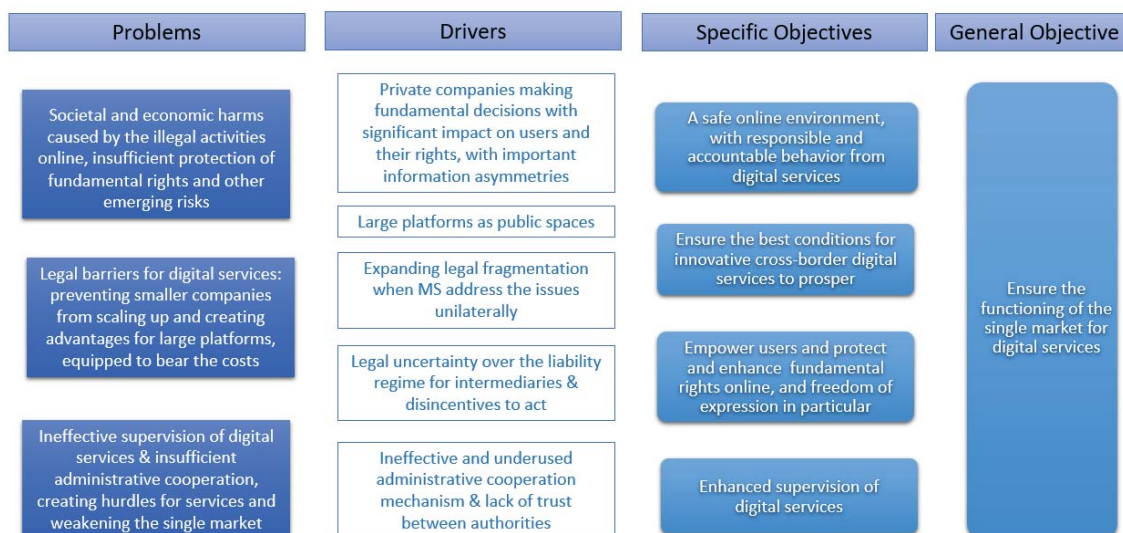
Problems

Drivers

Specific Objectives

General Objective

Societal and economic harms caused by the illegal activities online, insufficient protection of fundamental rights and other emerging risks

Legal barriers for digital services: preventing smaller companies from scaling up and creating advantages for large platforms, equipped to bear the costs

Ineffective supervision of digital services & insufficient administrative cooperation, creating hurdles for services and weakening the single market

Private companies making fundamental decisions with significant impact on users and their rights, with important information asymmetries

Large platforms as public spaces

Expanding legal fragmentation when MS address the issues unilaterally

Legal uncertainty over the liability regime for intermediaries & disincentives to act

Ineffective and underused administrative cooperation mechanism & lack of trust between authorities

A safe online environment, with responsible and accountable behavior from digital services

Ensure the best conditions for innovative cross-border digital services to prosper

Empower users and protect and enhance fundamental rights online, and freedom of expression in particular

Enhanced supervision of digital services

Ensure the functioning of the single market for digital services